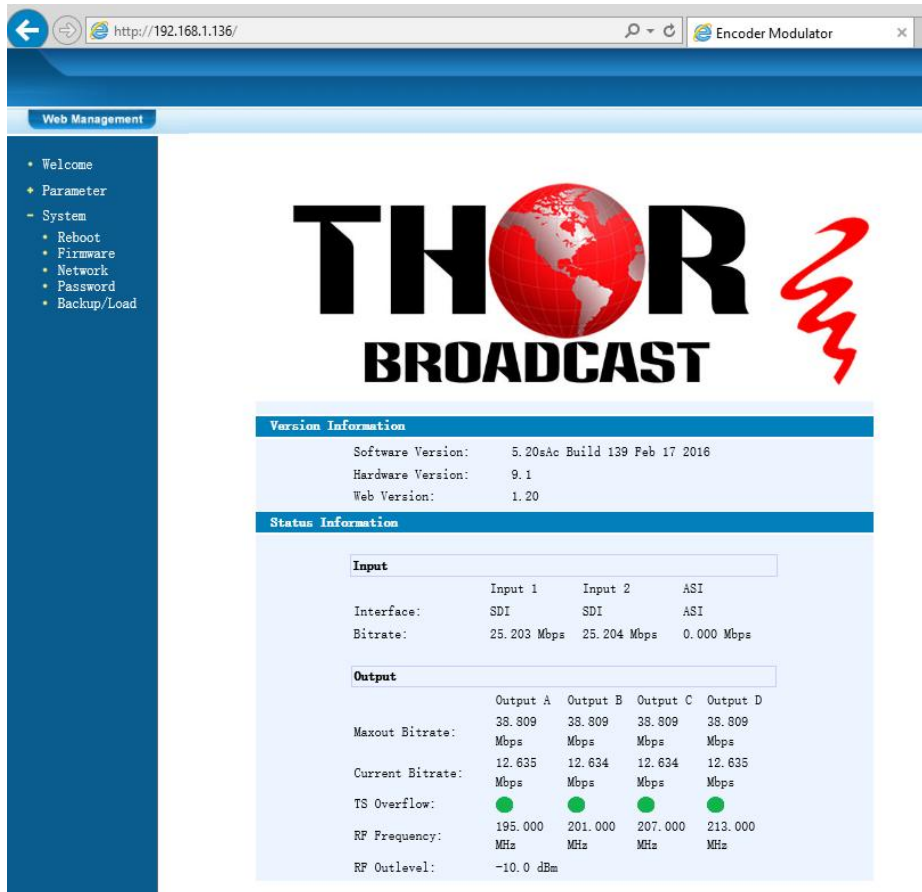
http://192.168.1.136/

Encoder Modulator

Web Management

• Welcome
+ Parameter
- System
• Reboot
• Firmware
• Network
• Password
• Backup/Load

THOR BROADCAST

Version Information

Software Version: 5.20sAc Build 139 Feb 17 2016
Hardware Version: 9.1
Web Version: 1.20

Status Information

Input

| | Input 1 | Input 2 | ASI |
|---|---|---|---|
| Interface: | SDI | SDI | ASI |
| Bitrate: | 25.203 Mbps | 25.204 Mbps | 0.000 Mbps |

Output

| | Output A | Output B | Output C | Output D |
|---|---|---|---|---|
| Maxout Bitrate: | 38.809 Mbps | 38.809 Mbps | 38.809 Mbps | 38.809 Mbps |
| Current Bitrate: | 12.635 Mbps | 12.634 Mbps | 12.634 Mbps | 12.635 Mbps |
| TS Overflow: | | | | |
| RF Frequency: | 195.000 MHz | 201.000 MHz | 207.000 MHz | 213.000 MHz |
| RF Outlevel: | -10.0 dBm | | | |